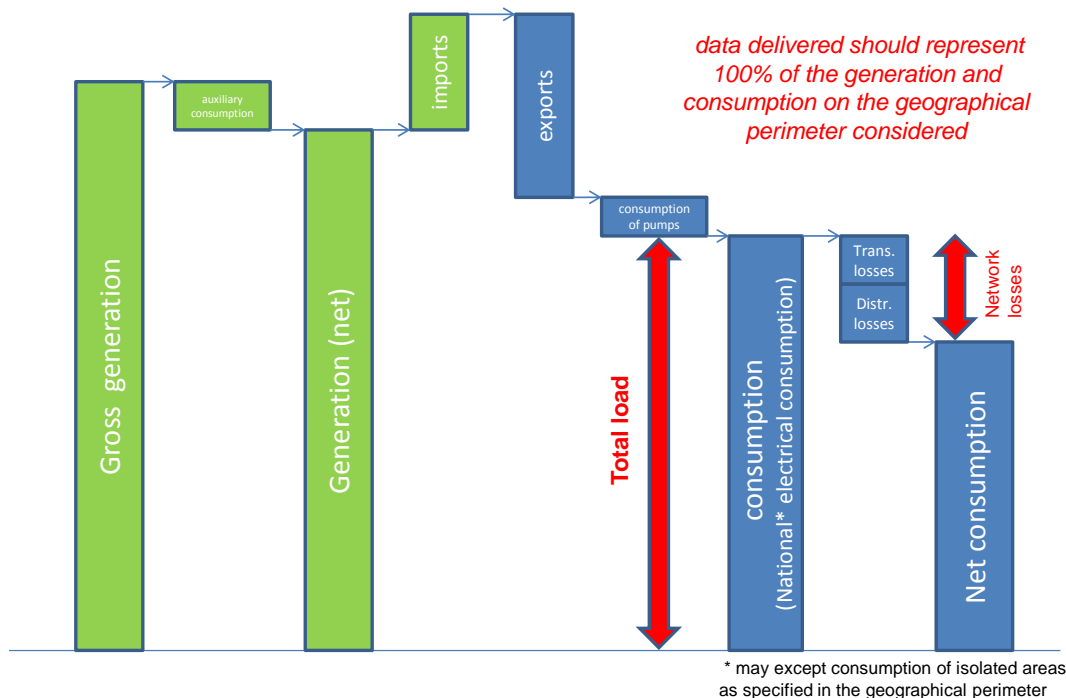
data delivered should represent 100% of the generation and consumption on the geographical perimeter considered

Gross generation

auxiliary consumption

Generation (net)

imports

exports

consumption of pumps

Total load

consumption
(National* electrical consumption)

Trans. losses

Distr. losses

Network losses

Net consumption

* may except consumption of isolated areas as specified in the geographical perimeter